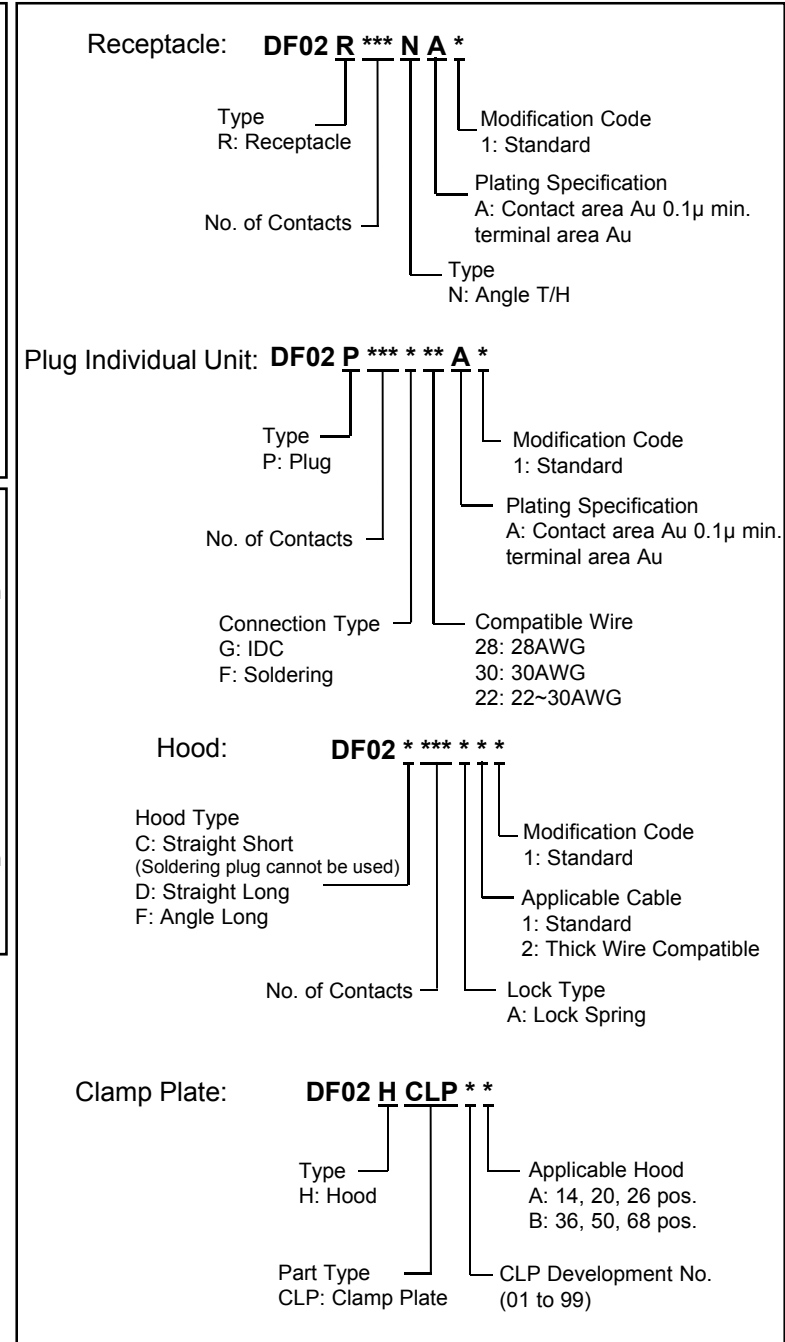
Receptacle: **DF02 R *** N A ***

Type
R: Receptacle

Modification Code
1: Standard

Plating Specification
A: Contact area Au 0.1μ min.
terminal area Au

No. of Contacts

Type
N: Angle T/H

Plug Individual Unit: **DF02 P *** * ** A ***

Type
P: Plug

Modification Code
1: Standard

Plating Specification
A: Contact area Au 0.1μ min.
terminal area Au

No. of Contacts

Connection Type
G: IDC
F: Soldering

Compatible Wire
28: 28AWG
30: 30AWG
22: 22~30AWG

Hood: **DF02 * *** * * ***

Hood Type
C: Straight Short
(Soldering plug cannot be used)
D: Straight Long
F: Angle Long

Modification Code
1: Standard

Applicable Cable
1: Standard
2: Thick Wire Compatible

No. of Contacts

Lock Type
A: Lock Spring

Clamp Plate: **DF02 H CLP * ***

Type
H: Hood

Applicable Hood
A: 14, 20, 26 pos.
B: 36, 50, 68 pos.

Part Type
CLP: Clamp Plate

CLP Development No.
(01 to 99)